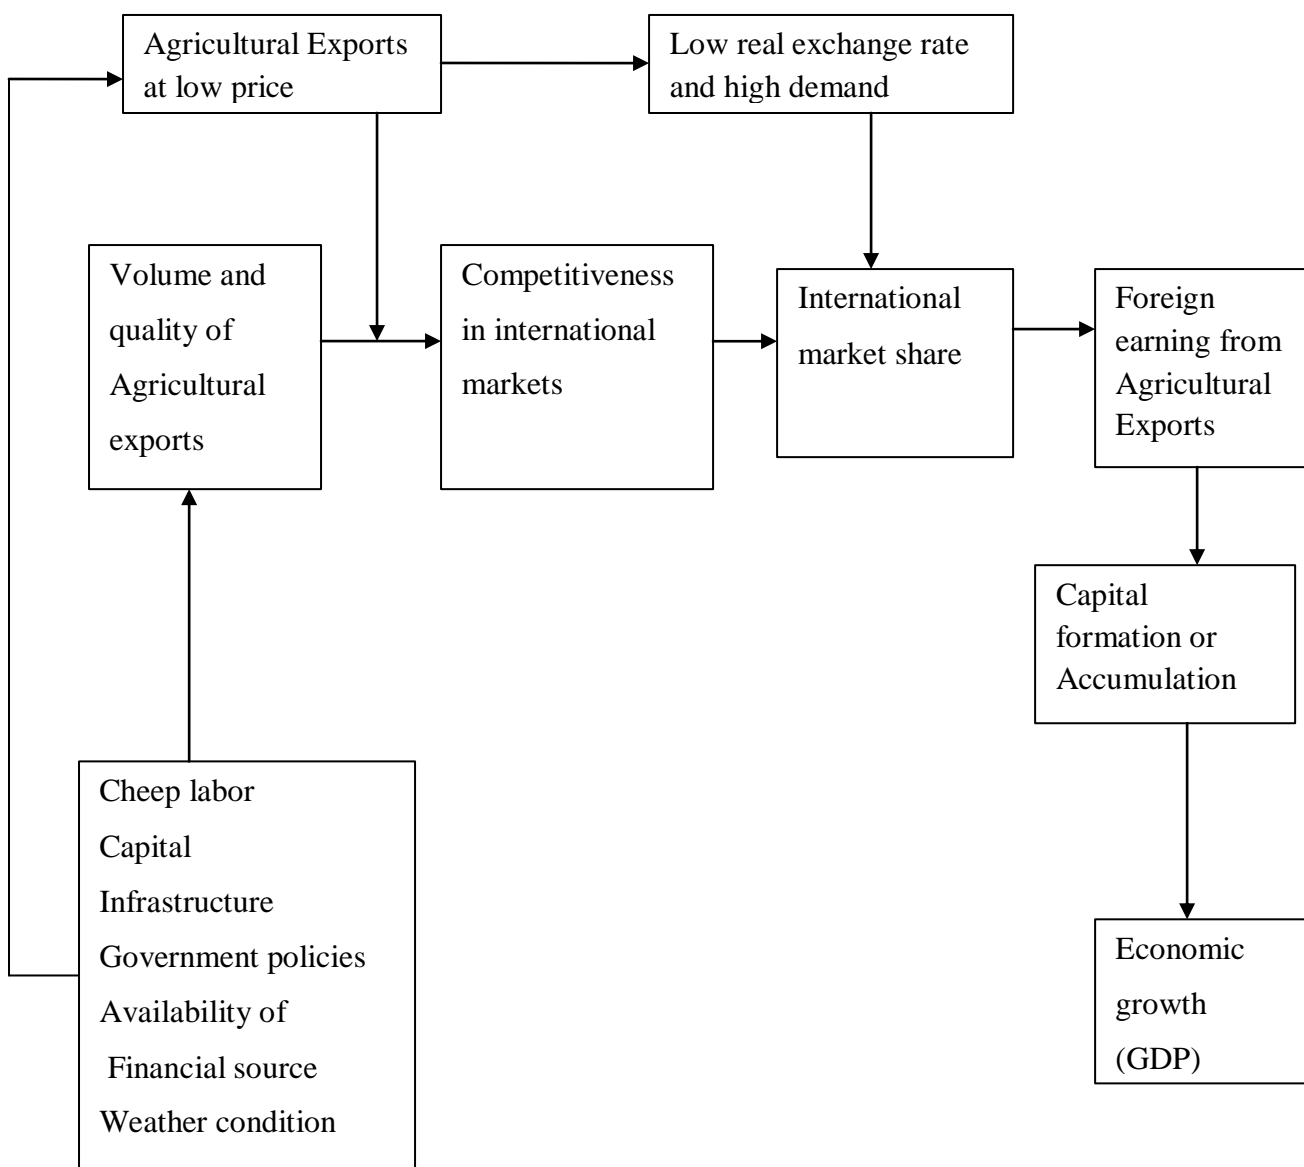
Agricultural Exports at low price

Low real exchange rate and high demand

Volume and quality of Agricultural exports

Competitiveness in international markets

International market share

Foreign earning from Agricultural Exports

Capital formation or Accumulation

Cheep labor
Capital
Infrastructure
Government policies
Availability of
Financial source
Weather condition

Economic growth (GDP)